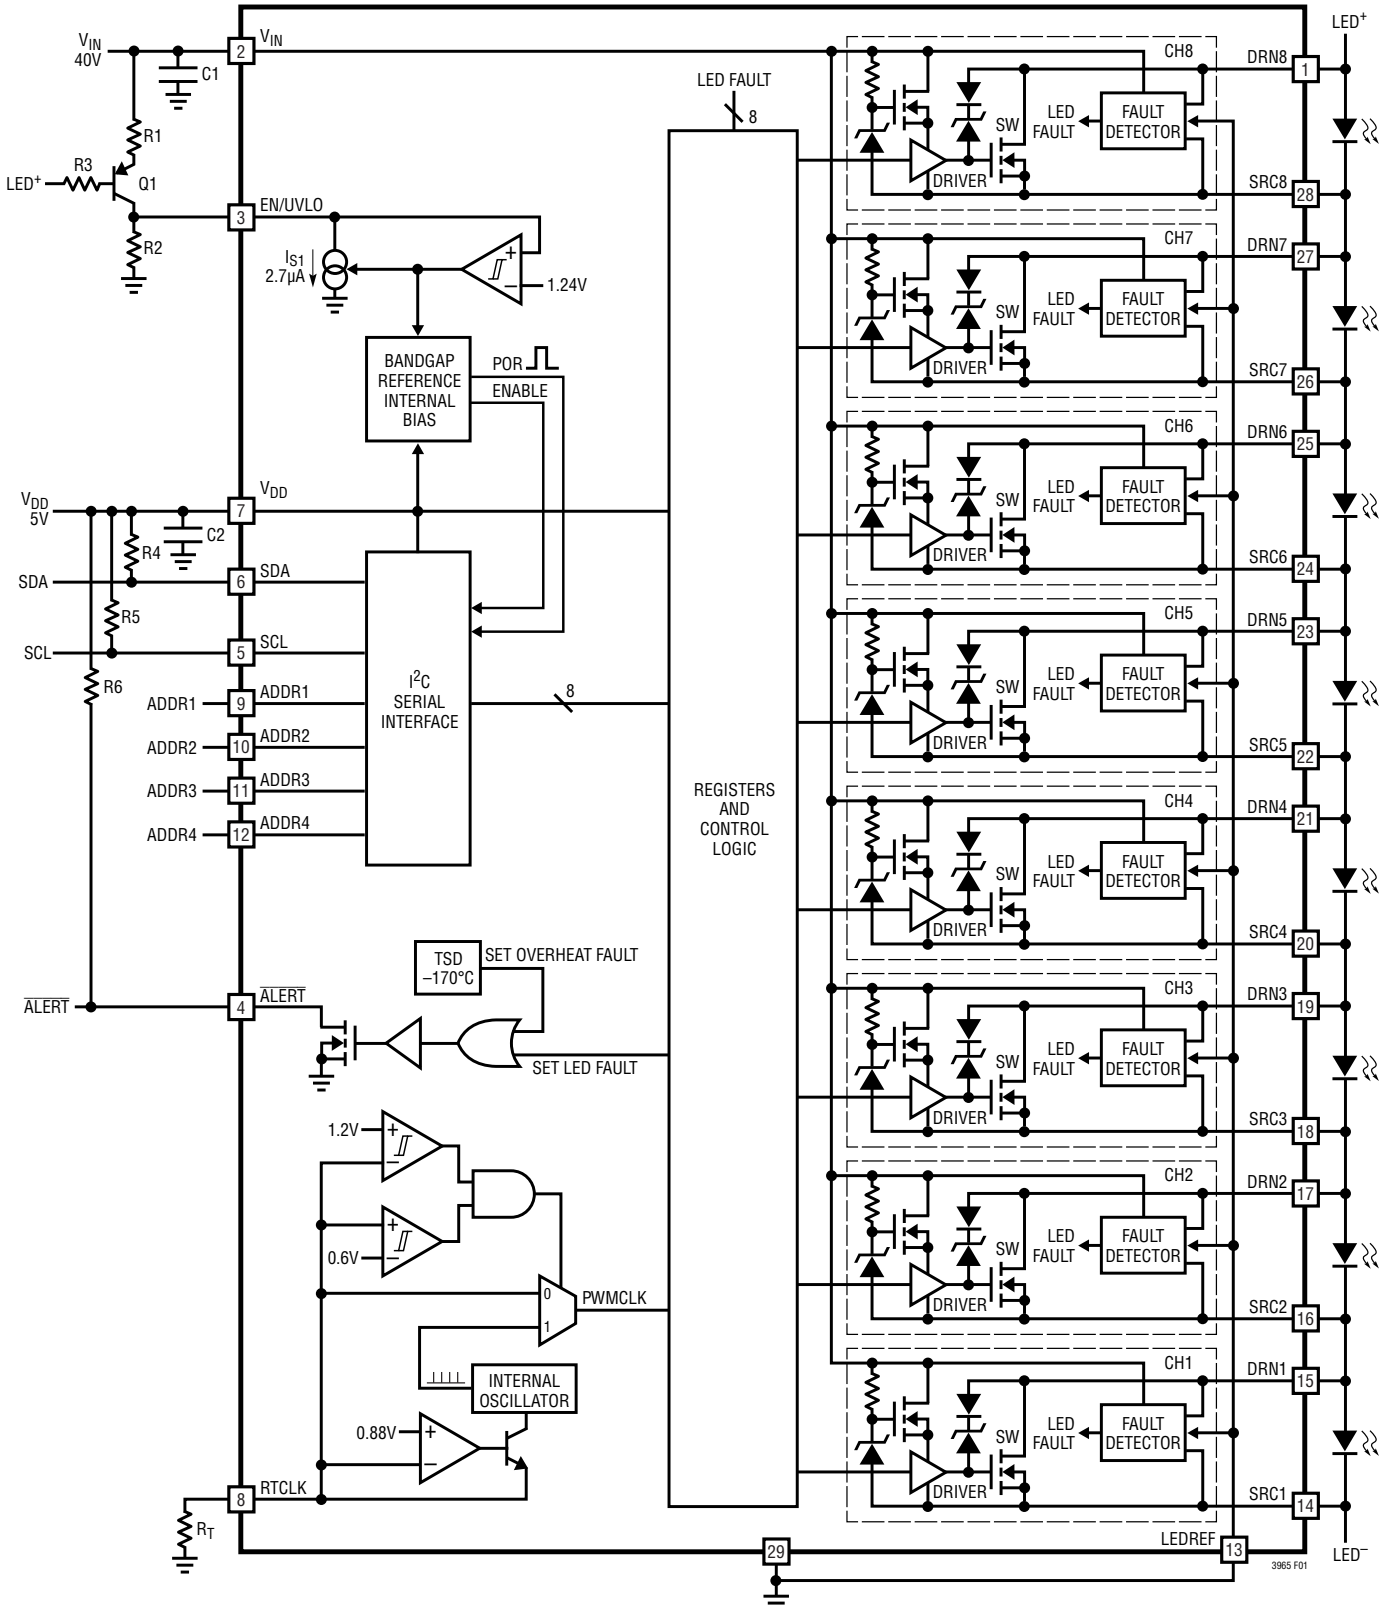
$V_{IN}$
40V
C1
2 $V_{IN}$
R1
R3
LED$^+$
Q1
R2
3 EN/UVLO
$I_{S1}$
2.7μA
1.24V
BANDGAP REFERENCE INTERNAL BIAS
POR
ENABLE
$V_{DD}$
5V
C2
7 $V_{DD}$
R4
SDA
6 SDA
R5
SCL
5 SCL
R6
ADDR1 9 ADDR1
ADDR2 10 ADDR2
ADDR3 11 ADDR3
ADDR4 12 ADDR4
$I^2C$ SERIAL INTERFACE
8
LED FAULT
8
REGISTERS AND CONTROL LOGIC
TSD –170°C
SET OVERHEAT FAULT
$\overline{ALERT}$
4 $\overline{ALERT}$
SET LED FAULT
1.2V
0.6V
0
1
PWMCLK
INTERNAL OSCILLATOR
0.88V
8 RTCLK
$R_T$
29
LEDREF 13
LED$^+$
CH8 DRN8 1
LED FAULT
FAULT DETECTOR
SW
DRIVER
SRC8 28
CH7 DRN7 27
LED FAULT
FAULT DETECTOR
SW
DRIVER
SRC7 26
CH6 DRN6 25
LED FAULT
FAULT DETECTOR
SW
DRIVER
SRC6 24
CH5 DRN5 23
LED FAULT
FAULT DETECTOR
SW
DRIVER
SRC5 22
CH4 DRN4 21
LED FAULT
FAULT DETECTOR
SW
DRIVER
SRC4 20
CH3 DRN3 19
LED FAULT
FAULT DETECTOR
SW
DRIVER
SRC3 18
CH2 DRN2 17
LED FAULT
FAULT DETECTOR
SW
DRIVER
SRC2 16
CH1 DRN1 15
LED FAULT
FAULT DETECTOR
SW
DRIVER
SRC1 14
LED$^-$
3965 F01